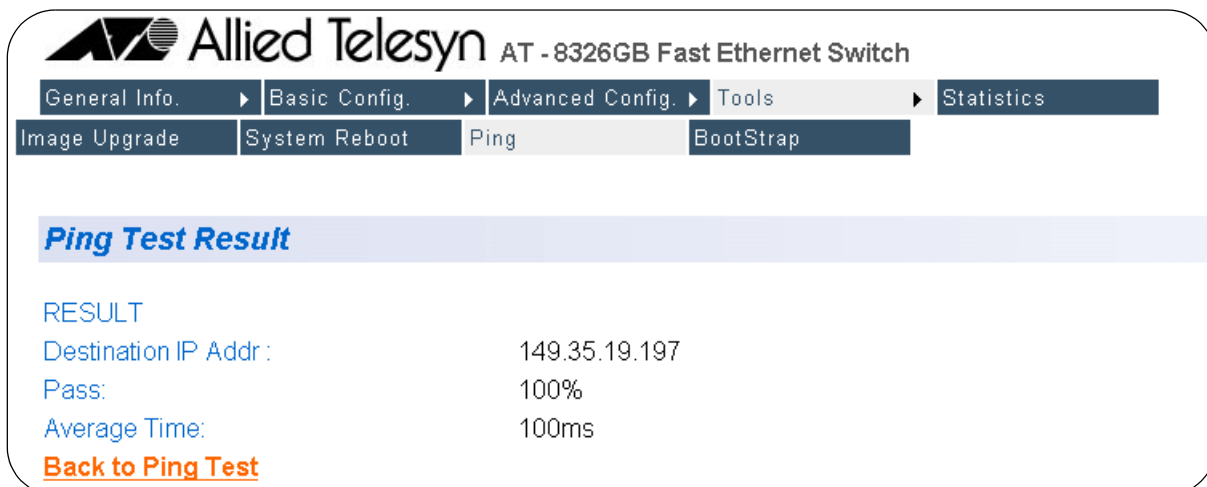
Allied Telesyn AT - 8326GB Fast Ethernet Switch

General Info. Basic Config. Advanced Config. Tools Statistics

Image Upgrade System Reboot Ping BootStrap

Ping Test Result

RESULT

Destination IP Addr : 149.35.19.197

Pass: 100%

Average Time: 100ms

Back to Ping Test